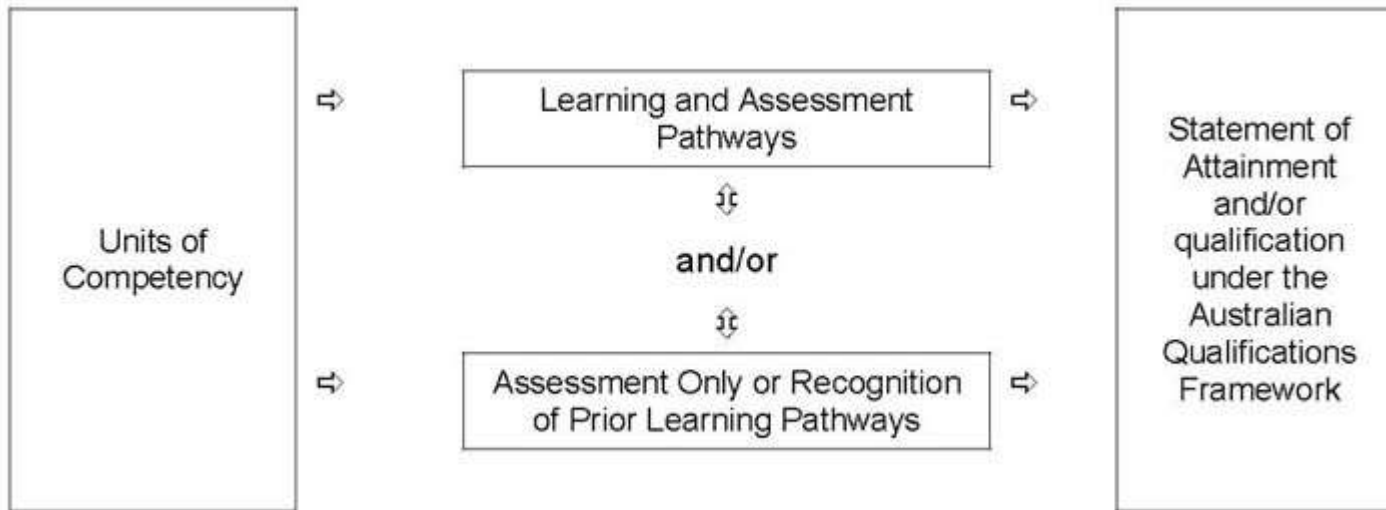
Units of Competency

Learning and Assessment Pathways

and/or

Assessment Only or Recognition of Prior Learning Pathways

Statement of Attainment and/or qualification under the Australian Qualifications Framework